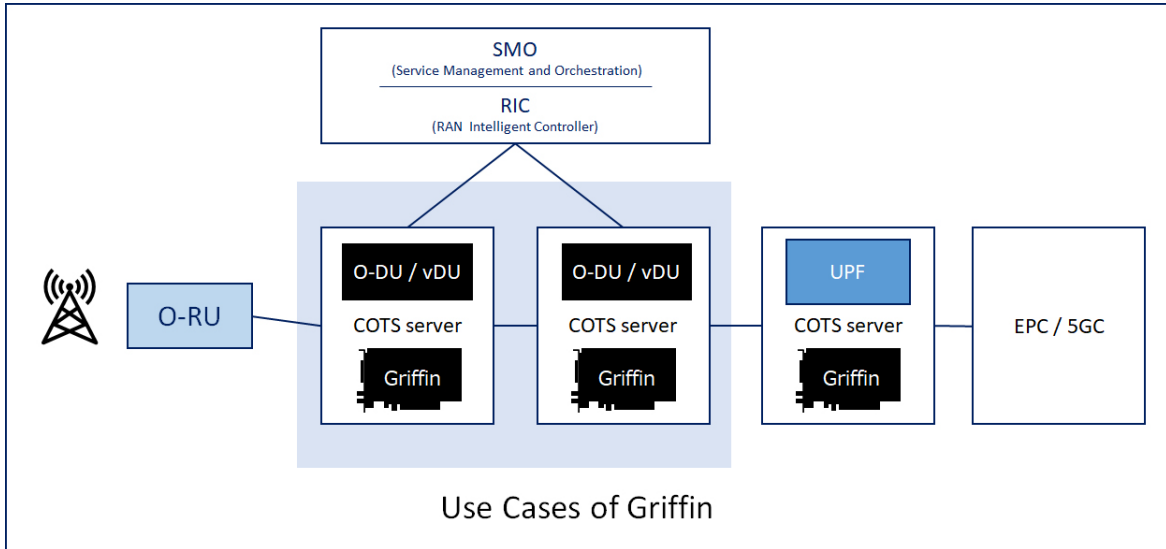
SMO
(Service Management and Orchestration)
RIC
(RAN Intelligent Controller)

O-RU

O-DU / vDU
COTS server
Griffin

O-DU / vDU
COTS server
Griffin

UPF
COTS server
Griffin

EPC / 5GC

Use Cases of Griffin